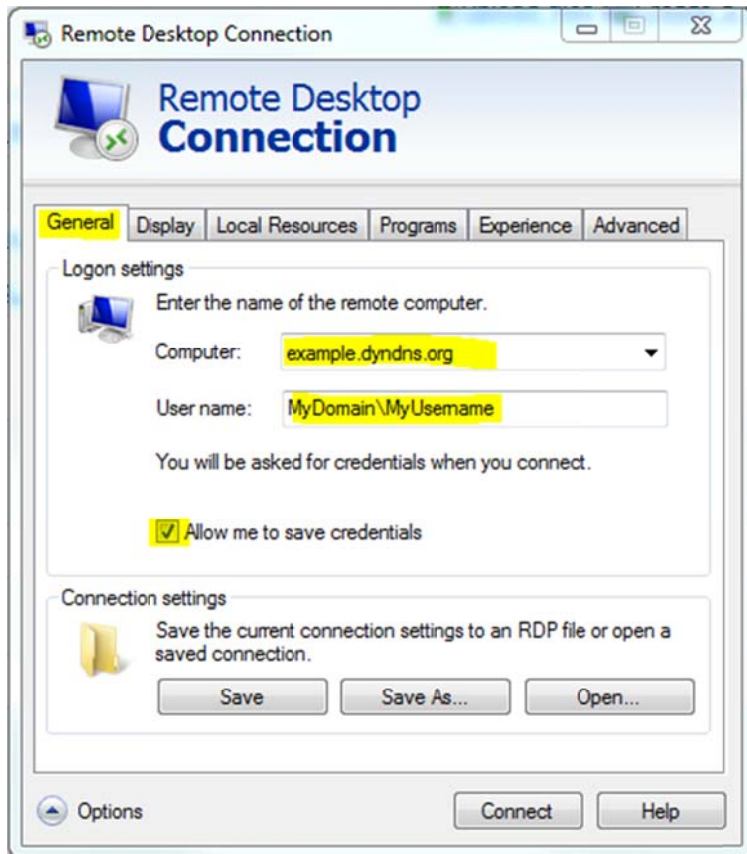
Remote Desktop Connection

Remote Desktop
Connection

General | Display | Local Resources | Programs | Experience | Advanced

Logon settings

Enter the name of the remote computer.

Computer: example.dyndns.org

User name: MyDomain\MyUsername

You will be asked for credentials when you connect.

Allow me to save credentials

Connection settings

Save the current connection settings to an RDP file or open a saved connection.

Save | Save As... | Open...

Options | Connect | Help